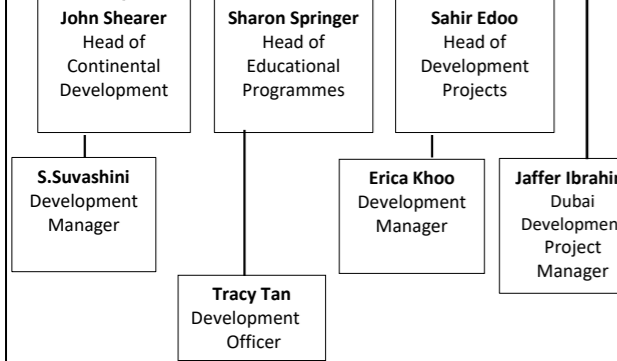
John Shearer
Head of Continental Development

Sharon Springer
Head of Educational Programmes

Sahir Edoo
Head of Development Projects

S.Suvashini
Development Manager

Erica Khoo
Development Manager

Jaffer Ibrahi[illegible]
Dubai Developmen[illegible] Project Manager

Tracy Tan
Development Officer